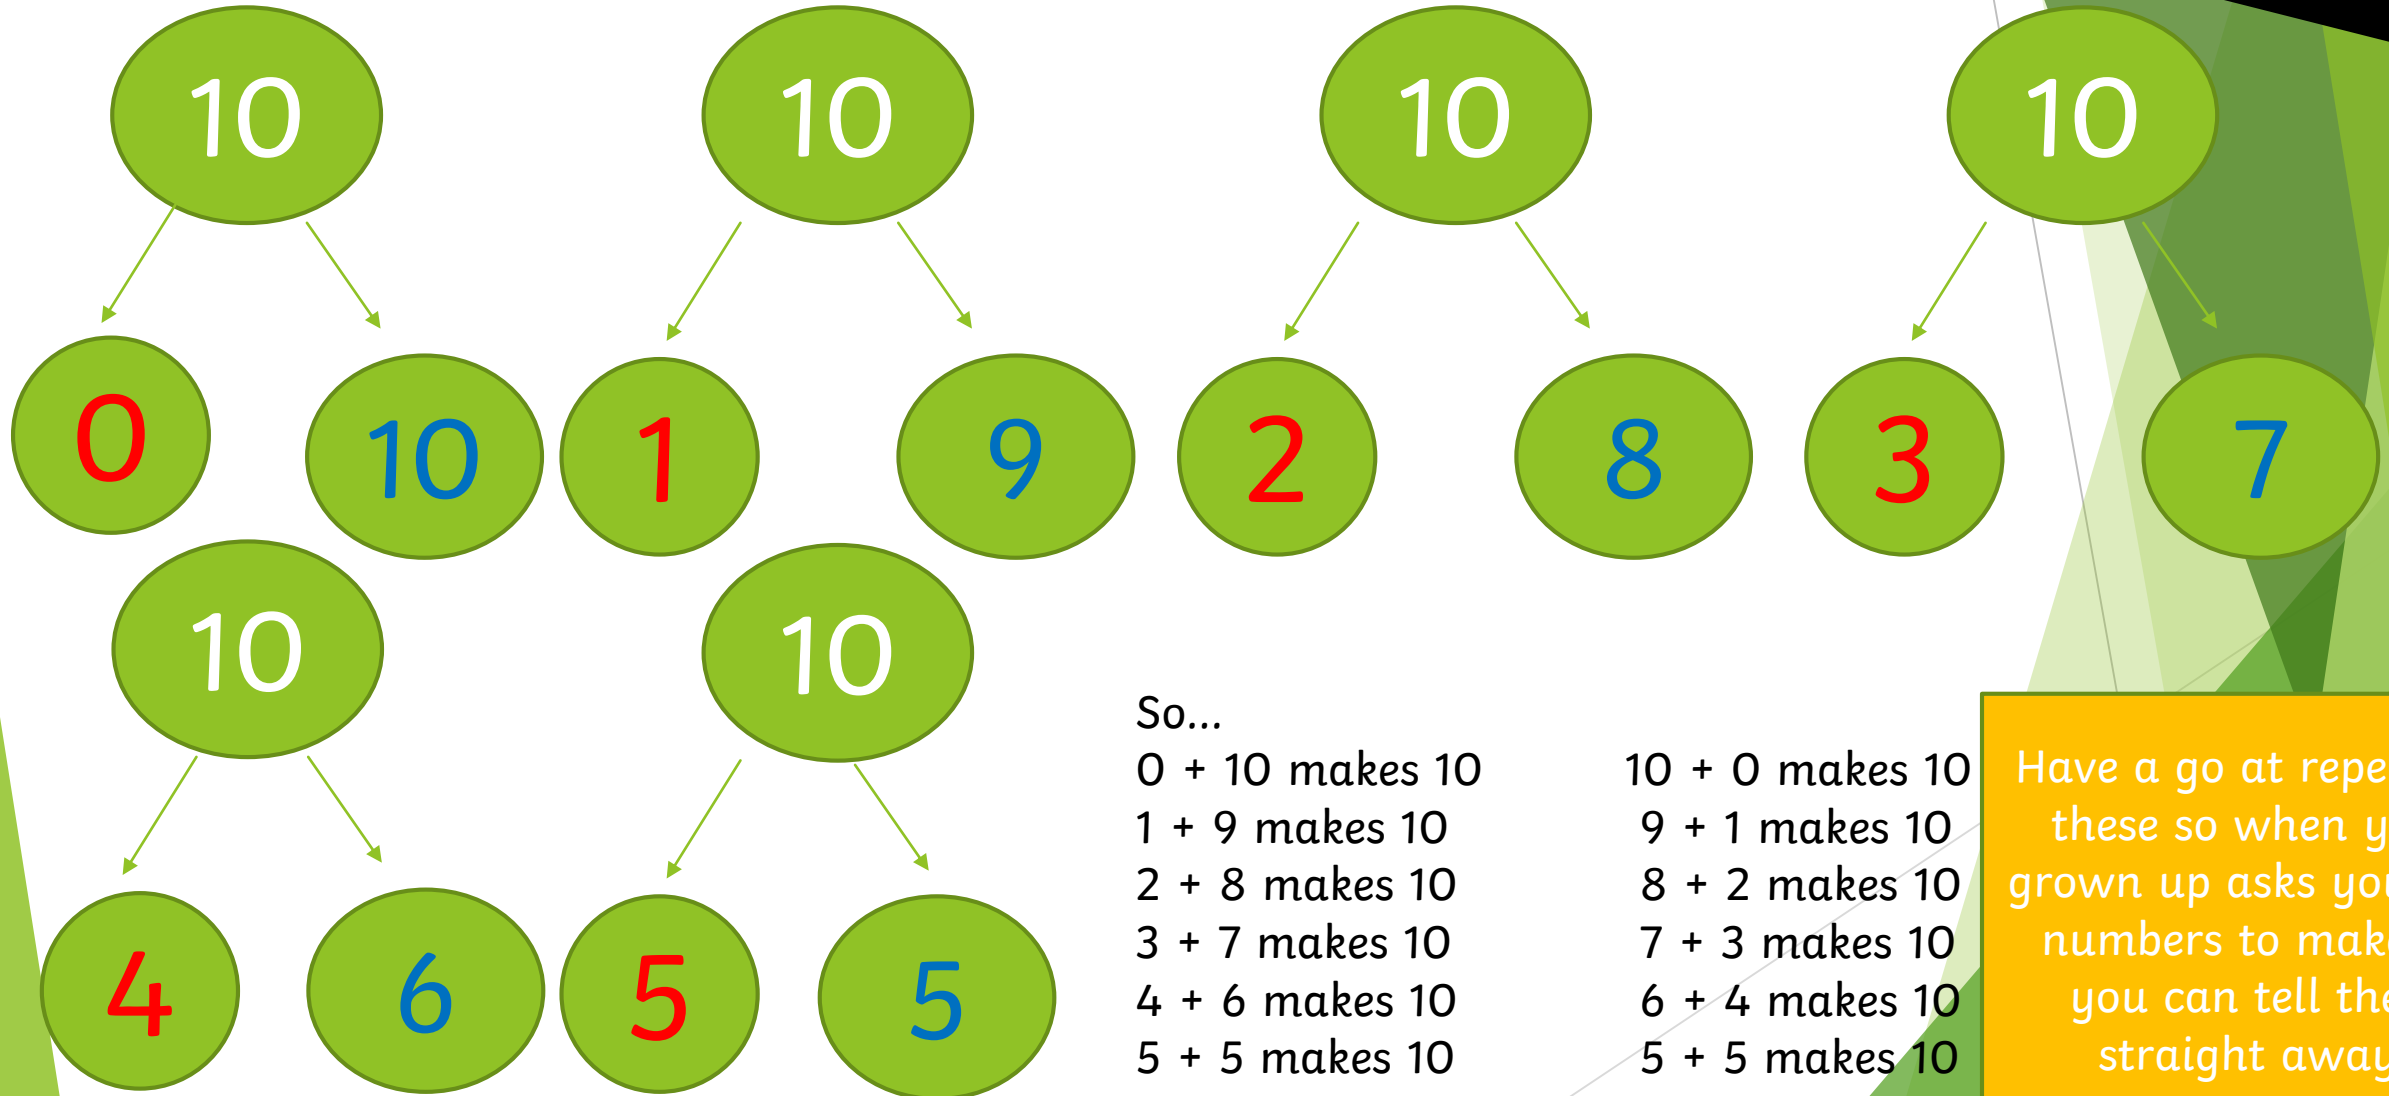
10

0

10

10

1

9

10

2

8

10

3

7

10

4

6

10

5

5

So...
0 + 10 makes 10
1 + 9 makes 10
2 + 8 makes 10
3 + 7 makes 10
4 + 6 makes 10
5 + 5 makes 10

10 + 0 makes 10
9 + 1 makes 10
8 + 2 makes 10
7 + 3 makes 10
6 + 4 makes 10
5 + 5 makes 10

Have a go at repe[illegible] these so when y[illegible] grown up asks you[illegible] numbers to mak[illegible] you can tell the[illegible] straight away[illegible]